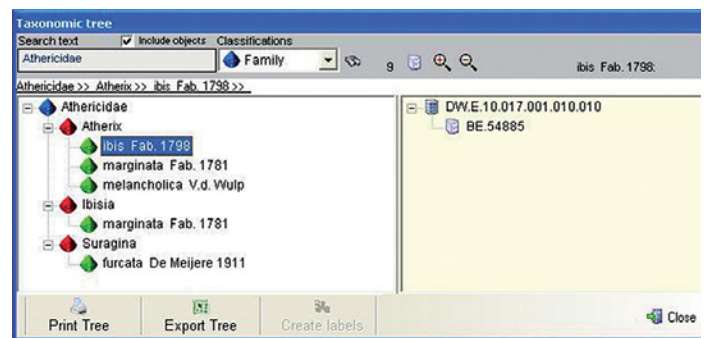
Taxonomic tree

Search text

Include objects

Classifications

Athericidae

Family

9

ibis Fab. 1798:

Athericidae >> Atherix >> ibis Fab. 1798 >>

Athericidae

Atherix

ibis Fab. 1798

marginata Fab. 1781

melancholica V.d. Wulp

Ibisia

marginata Fab. 1781

Suragina

furcata De Meijere 1911

DW.E.10.017.001.010.010

BE.54885

Print Tree

Export Tree

Create labels

Close